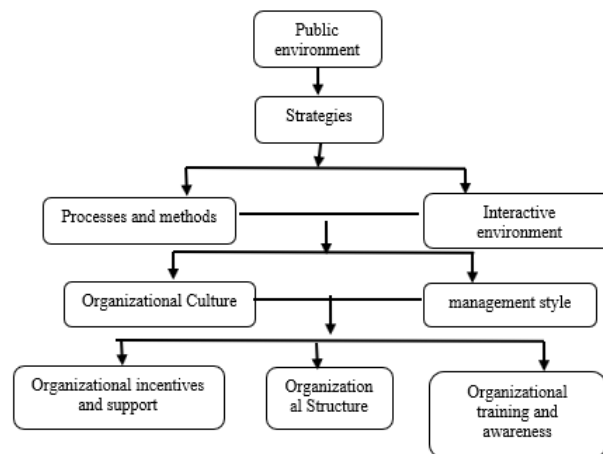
Public environment

Strategies

Processes and methods

Interactive environment

Organizational Culture

management style

Organizational incentives and support

Organization al Structure

Organizational training and awareness